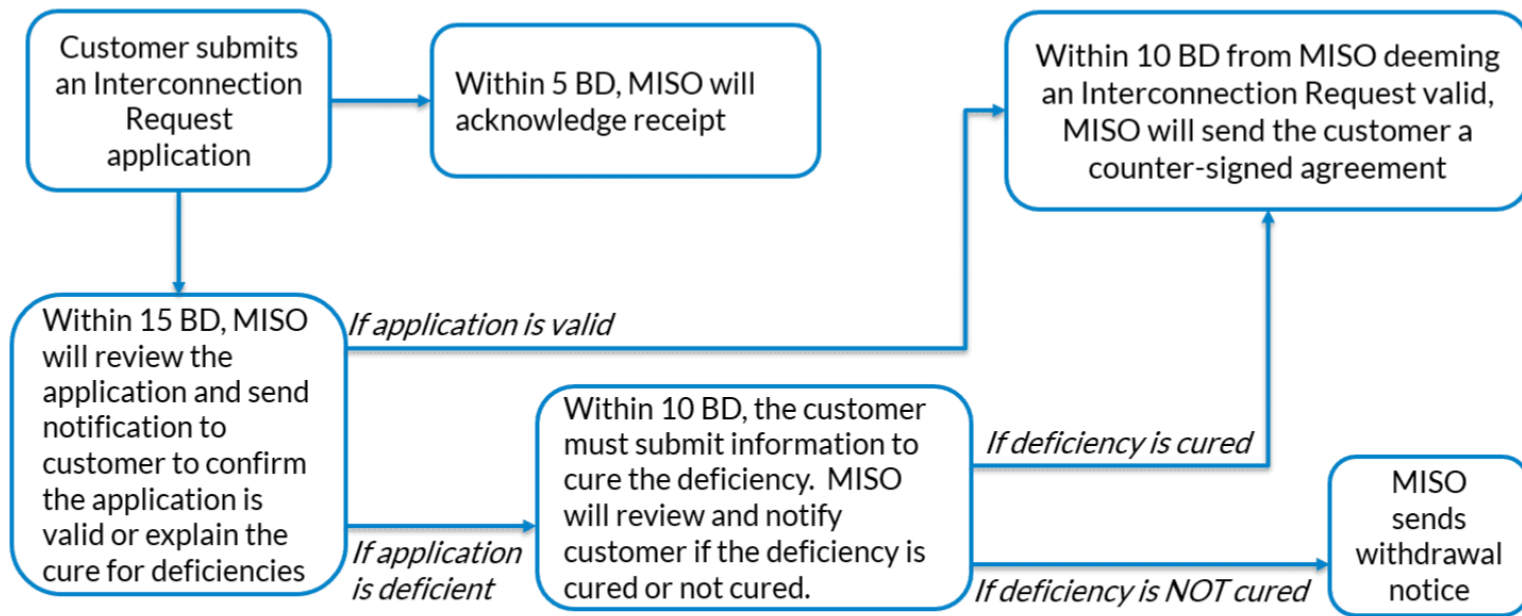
Customer submits an Interconnection Request application

Within 5 BD, MISO will acknowledge receipt

Within 10 BD from MISO deeming an Interconnection Request valid, MISO will send the customer a counter-signed agreement

Within 15 BD, MISO will review the application and send notification to customer to confirm the application is valid or explain the cure for deficiencies

*If application is valid*

*If application is deficient*

Within 10 BD, the customer must submit information to cure the deficiency. MISO will review and notify customer if the deficiency is cured or not cured.

*If deficiency is cured*

*If deficiency is NOT cured*

MISO sends withdrawal notice